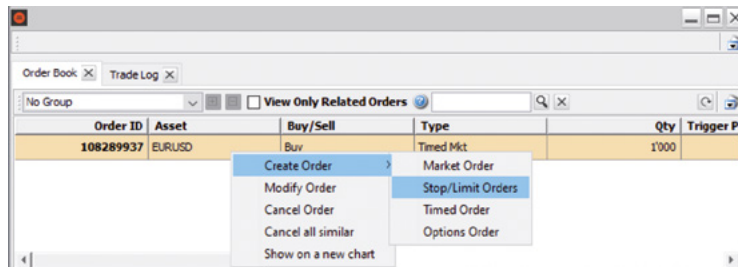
Order Book ✕ Trade Log ✕

No Group

View Only Related Orders

| Order ID | Asset | Buy/Sell | Type | Qty | Trigger P |
|---|---|---|---|---|---|
| 108289937 | EURUSD | Buy | Timed Mkt | 1'000 | |

Create Order
Modify Order
Cancel Order
Cancel all similar
Show on a new chart

Market Order
Stop/Limit Orders
Timed Order
Options Order